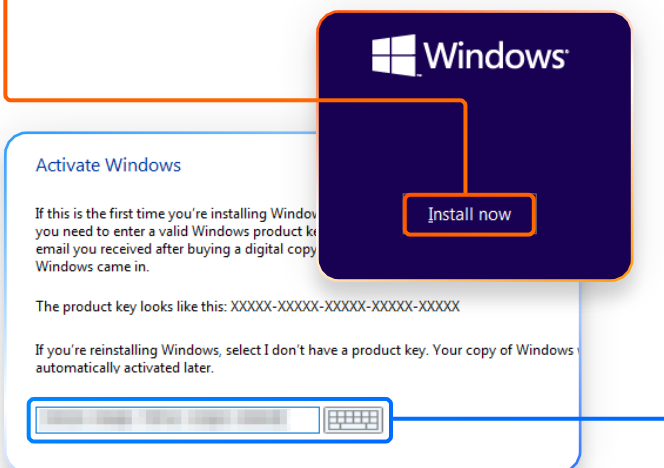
Windows

Install now

Activate Windows

If this is the first time you're installing Window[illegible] you need to enter a valid Windows product ke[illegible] email you received after buying a digital copy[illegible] Windows came in.

The product key looks like this: XXXXX-XXXXX-XXXXX-XXXXX-XXXXX

If you're reinstalling Windows, select I don't have a product key. Your copy of Windows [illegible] automatically activated later.

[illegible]